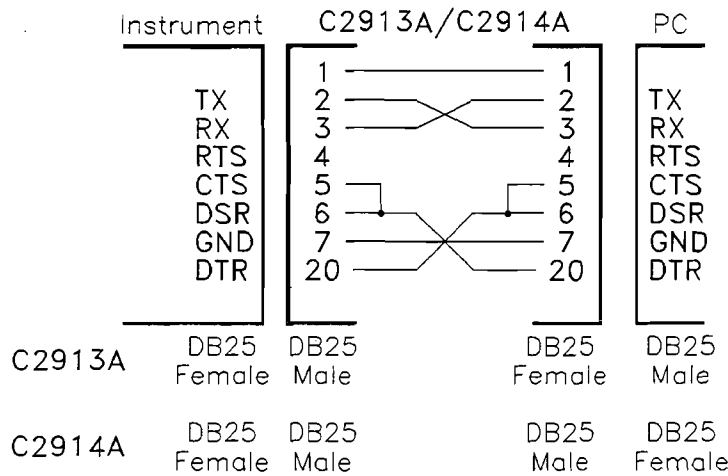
Instrument C2913A/C2914A PC

TX
RX
RTS
CTS
DSR
GND
DTR

1
2
3
4
5
6
7
20

1
2
3
4
5
6
7
20

TX
RX
RTS
CTS
DSR
GND
DTR

C2913A DB25 Female DB25 Male DB25 Female DB25 Male

C2914A DB25 Female DB25 Male DB25 Male DB25 Female